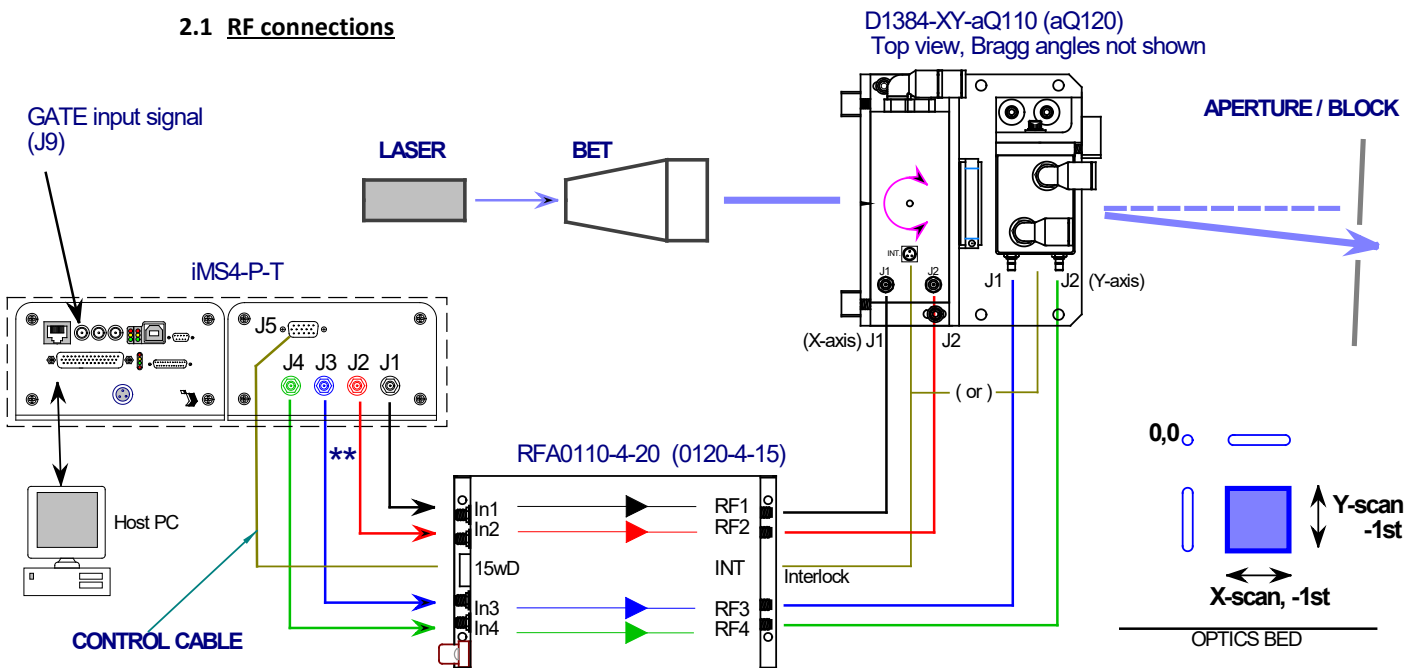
2.1 RF connections

D1384-XY-aQ110 (aQ120)
Top view, Bragg angles not shown

GATE input signal
(J9)

LASER

BET

APERTURE / BLOCK

INT

J1

J2

J1

J2 (Y-axis)

iMS4-P-T

J5

J4 J3 J2 J1

(X-axis) J1

J2

( or )

0,0

**

RFA0110-4-20 (0120-4-15)

Host PC

In1

In2

15wD

In3

In4

RF1

RF2

INT

Interlock

RF3

RF4

Y-scan
-1st

X-scan, -1st

CONTROL CABLE

OPTICS BED